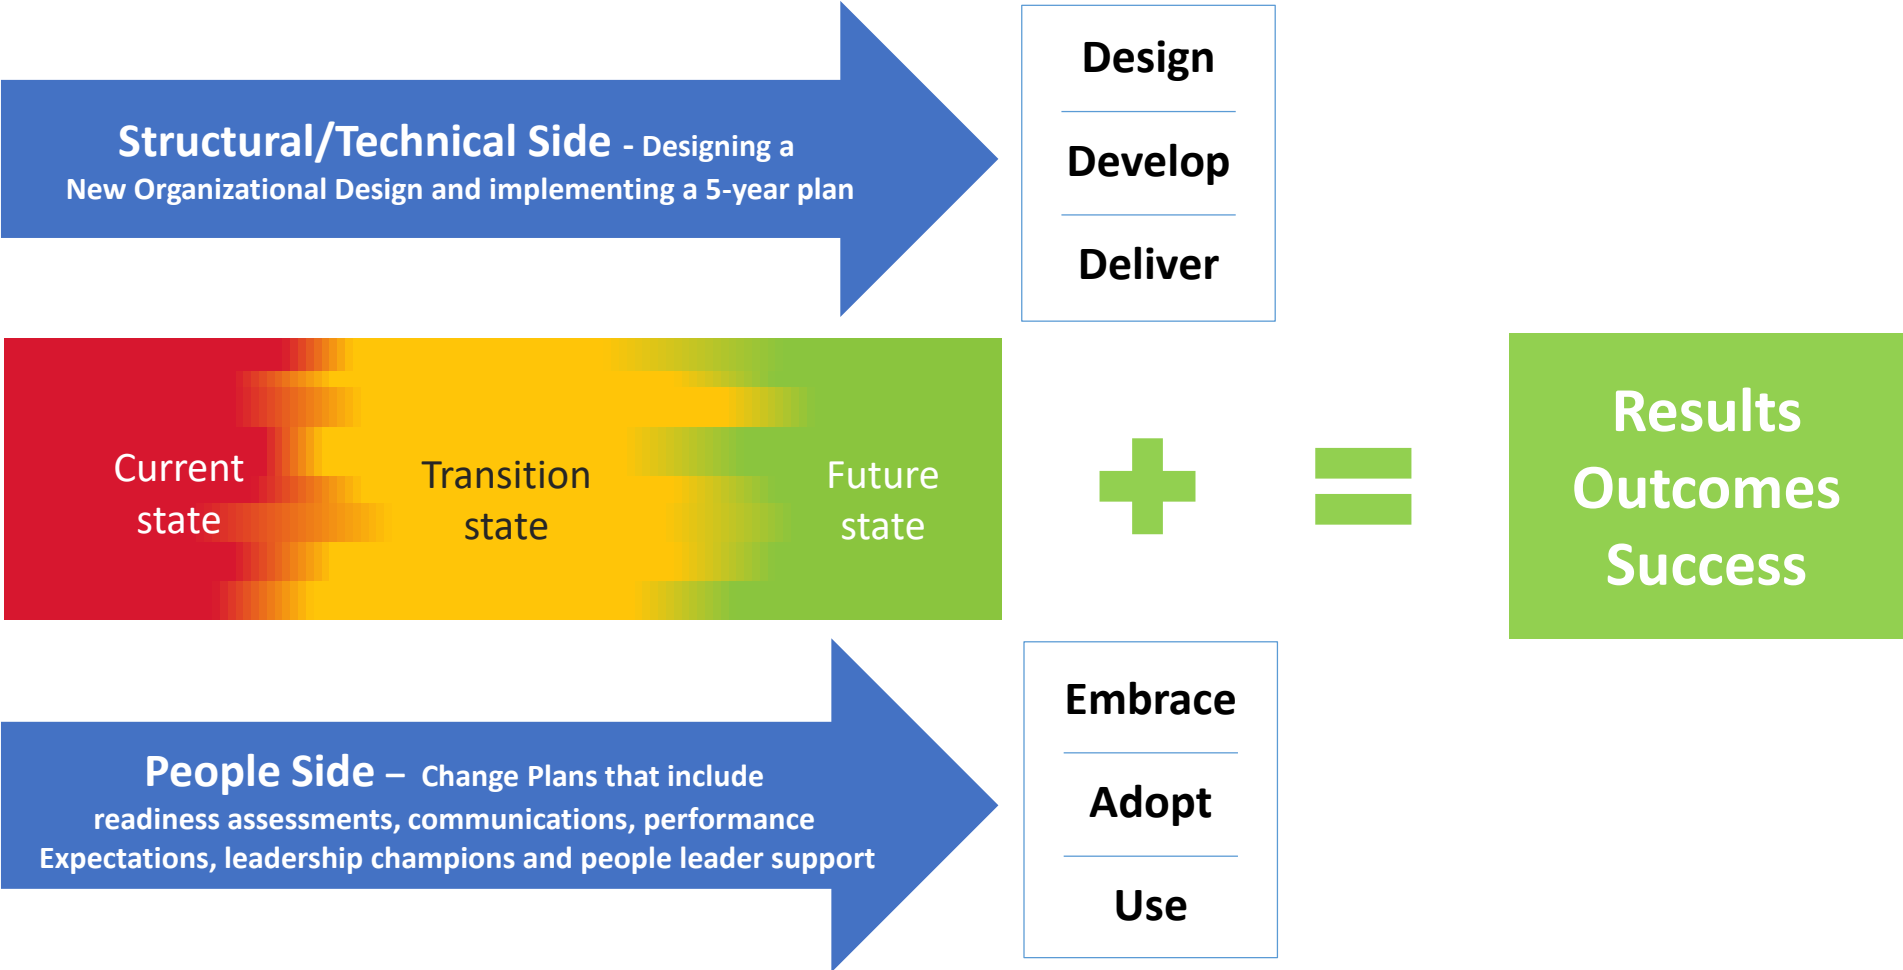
Structural/Technical Side - Designing a New Organizational Design and implementing a 5-year plan

Design

Develop

Deliver

Current state

Transition state

Future state

Results Outcomes Success

People Side – Change Plans that include readiness assessments, communications, performance Expectations, leadership champions and people leader support

Embrace

Adopt

Use